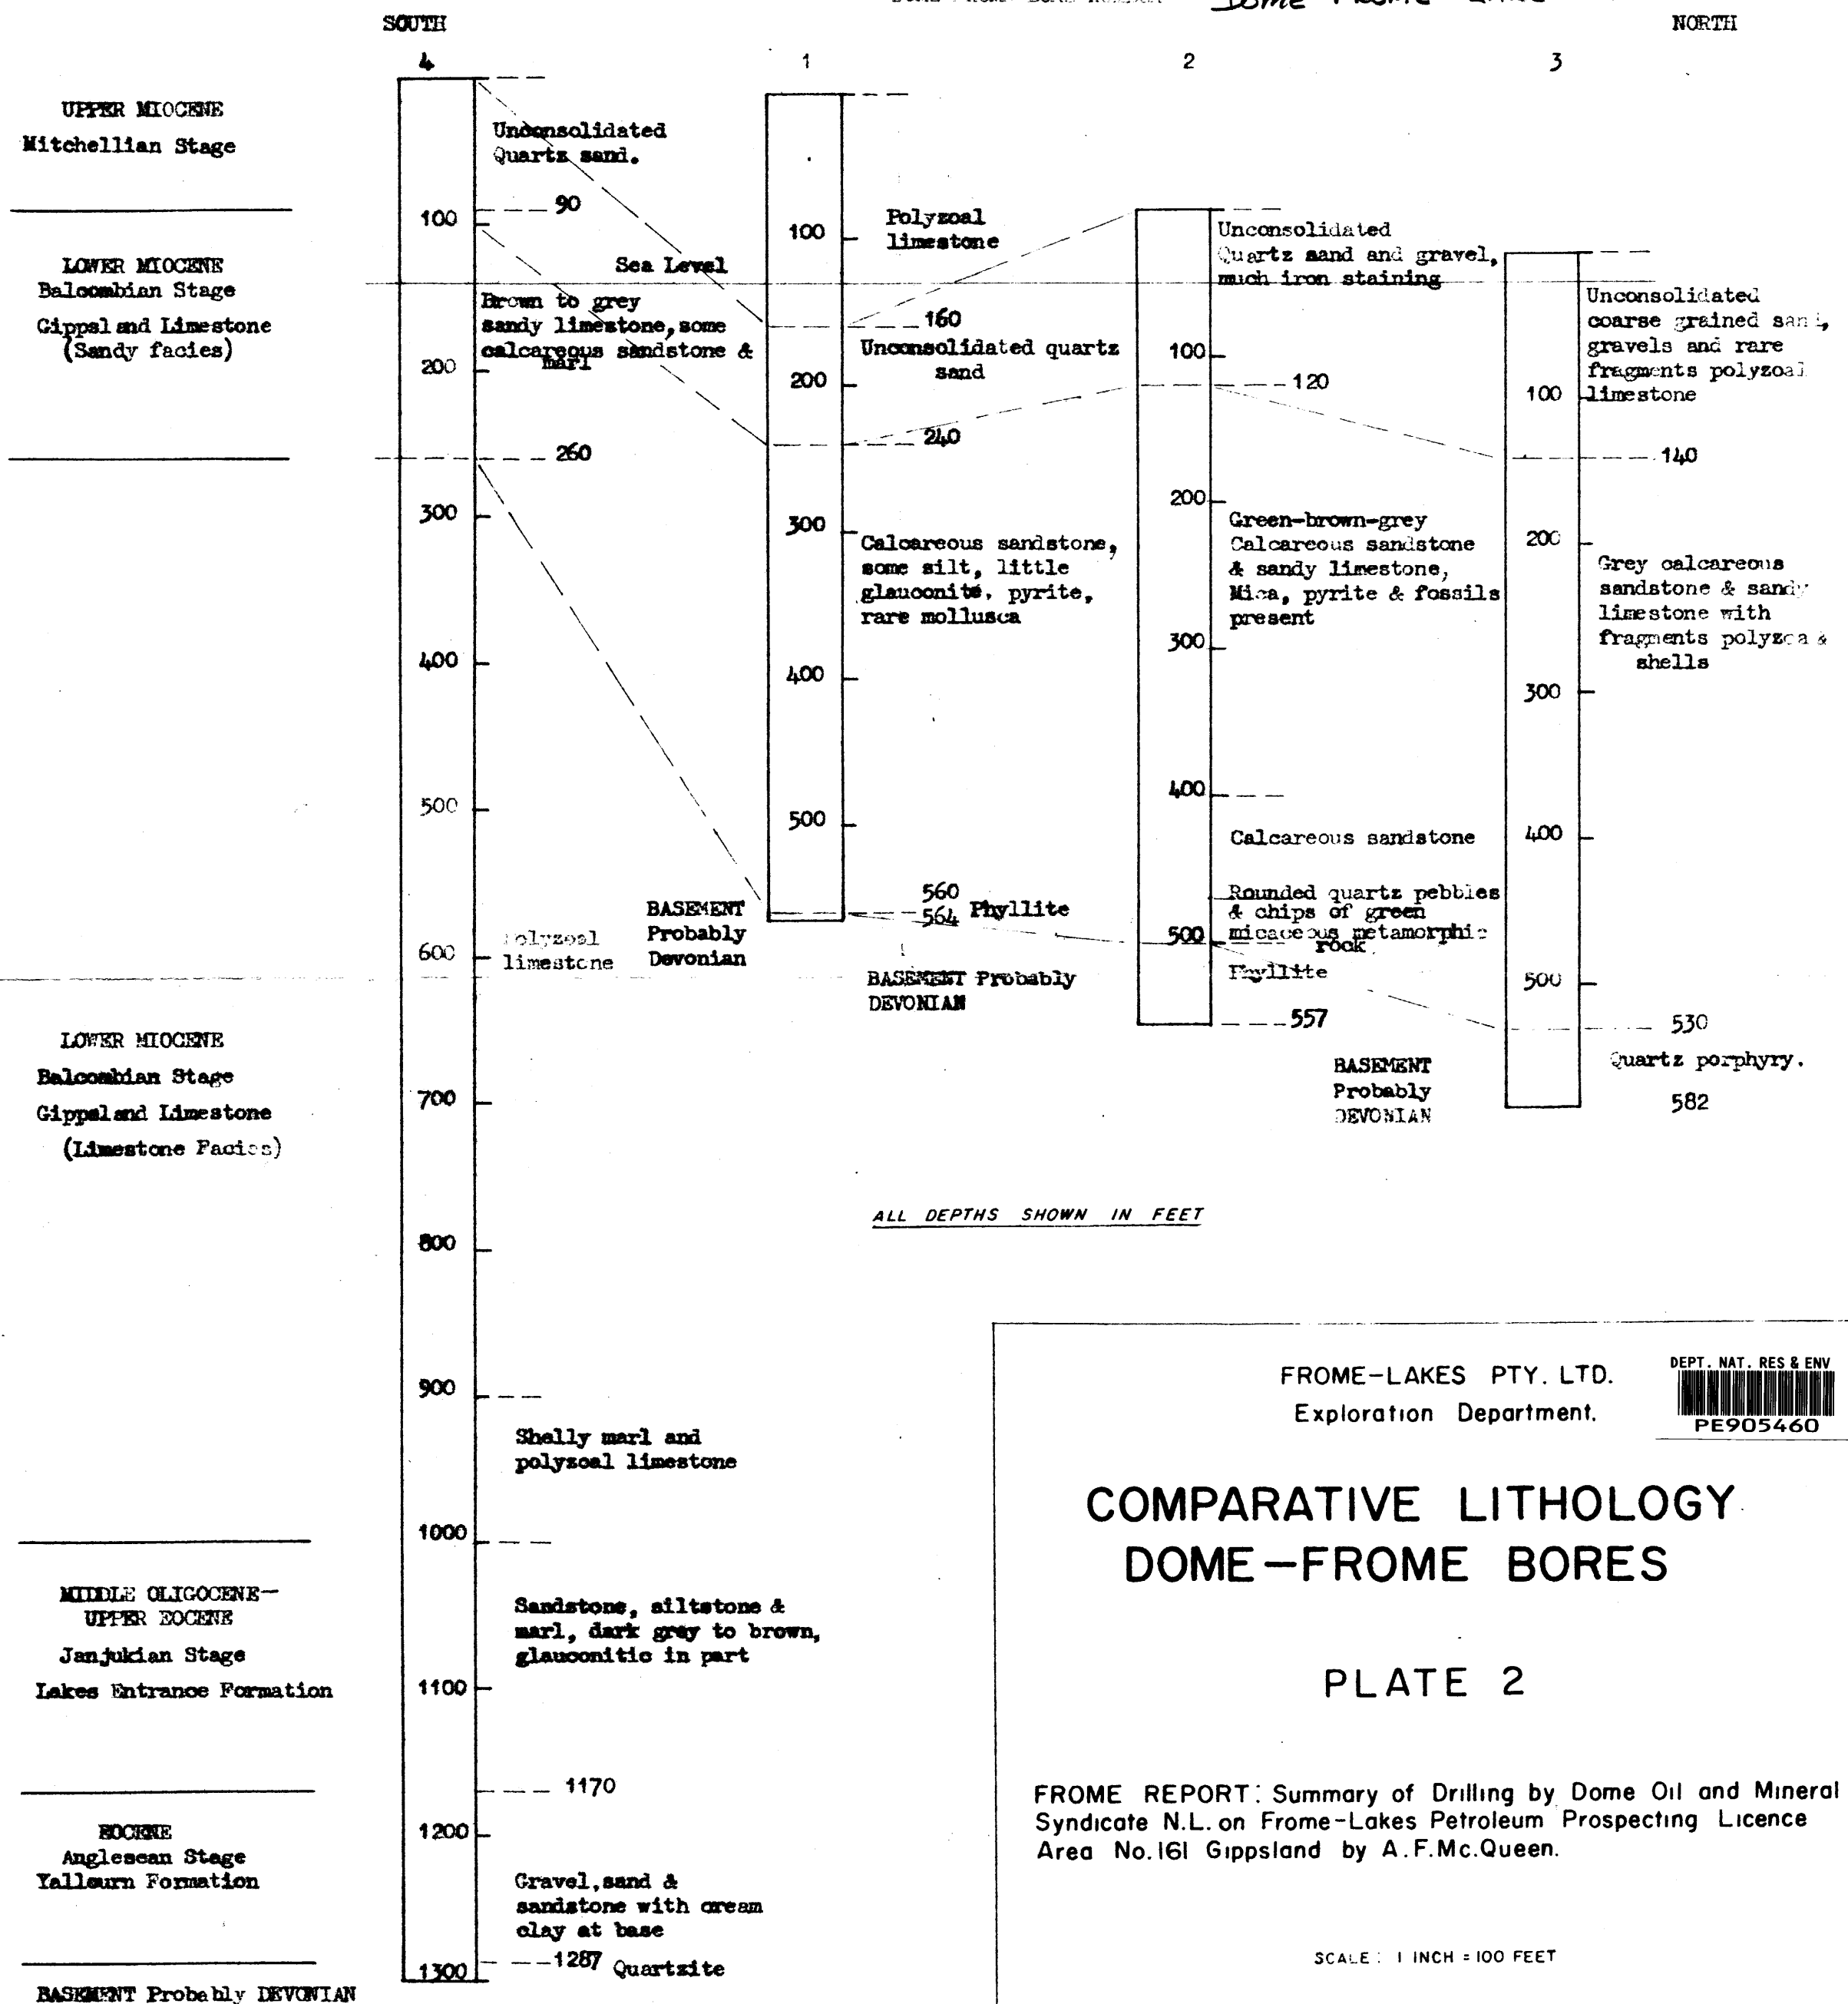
SOUTH

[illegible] Dome Frome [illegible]

NORTH

4 1 2 3

UPPER MIOCENE
Mitchellian Stage

LOWER MIOCENE
Balcombian Stage
Gippsland Limestone
(Sandy facies)

LOWER MIOCENE
Balcombian Stage
Gippsland Limestone
(Limestone Facies)

MIDDLE OLIGOCENE-
UPPER EOCENE
Janjukian Stage
Lakes Entrance Formation

EOCENE
Anglesean Stage
Yallourn Formation

BASEMENT Probably DEVONIAN

Unconsolidated Quartz sand.

90

Sea Level

Brown to grey sandy limestone, some calcareous sandstone & marl

260

Polyzoal limestone

Shelly marl and polyzoal limestone

Sandstone, siltstone & marl, dark grey to brown, glauconitic in part

1170

Gravel, sand & sandstone with cream clay at base

1287 Quartzite

100 200 300 400 500 600 700 800 900 1000 1100 1200 1300

100 200 300 400 500

Polyzoal limestone

160

Unconsolidated quartz sand

240

Calcareous sandstone, some silt, little glauconite, pyrite, rare mollusca

BASEMENT Probably Devonian

560
564 Phyllite

BASEMENT Probably DEVONIAN

Unconsolidated Quartz sand and gravel, much iron staining

100 200 300 400 500

120

Green-brown-grey Calcareous sandstone & sandy limestone, Mica, pyrite & fossils present

Calcareous sandstone

Rounded quartz pebbles & chips of green micaceous metamorphic rock

Phyllite

557

BASEMENT Probably DEVONIAN

Unconsolidated coarse grained sand, gravels and rare fragments polyzoal limestone

100 200 300 400 500

140

Grey calcareous sandstone & sandy limestone with fragments polyzoa & shells

530

Quartz porphyry.

582

ALL DEPTHS SHOWN IN FEET

FROME-LAKES PTY. LTD.
Exploration Department.

DEPT. NAT. RES & ENV
PE905460

COMPARATIVE LITHOLOGY
DOME-FROME BORES

PLATE 2

FROME REPORT: Summary of Drilling by Dome Oil and Mineral Syndicate N.L. on Frome-Lakes Petroleum Prospecting Licence Area No.161 Gippsland by A.F.Mc.Queen.

SCALE: 1 INCH = 100 FEET